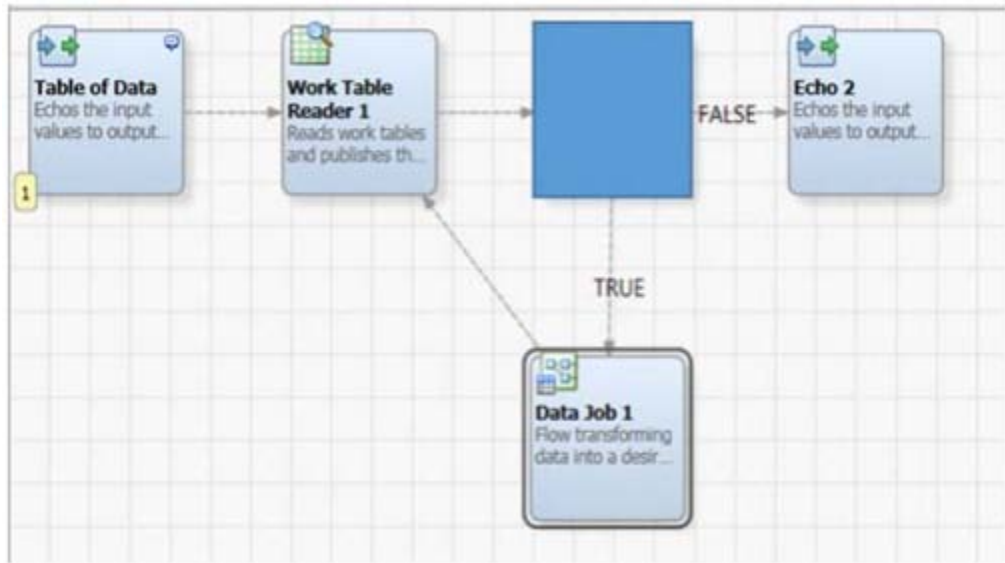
Table of Data
Echos the input values to output...

1

Work Table Reader 1
Reads work tables and publishes th...

FALSE

Echo 2
Echos the input values to output...

TRUE

Data Job 1
Flow transforming data into a desir...